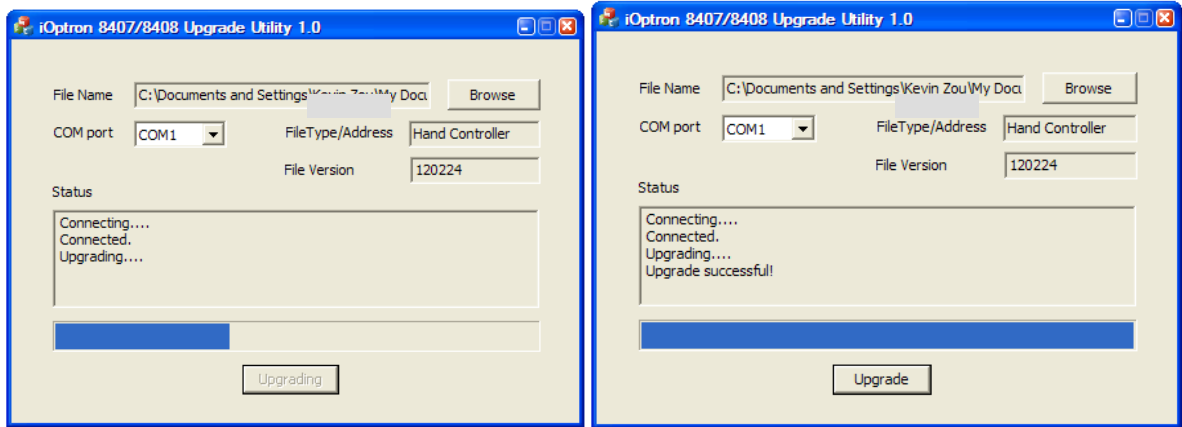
iOptron 8407/8408 Upgrade Utility 1.0

File Name C:\Documents and Settings\Kevin Zou\My Docu Browse

COM port COM1 FileType/Address Hand Controller

File Version 120224

Status

Connecting....
Connected.
Upgrading....

Upgrading

iOptron 8407/8408 Upgrade Utility 1.0

File Name C:\Documents and Settings\Kevin Zou\My Docu Browse

COM port COM1 FileType/Address Hand Controller

File Version 120224

Status

Connecting....
Connected.
Upgrading....
Upgrade successful!

Upgrade